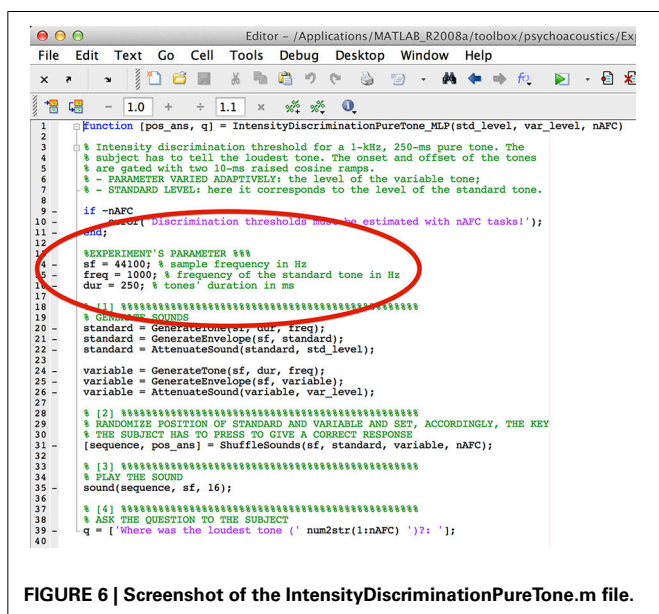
Editor - /Applications/MATLAB_R2008a/toolbox/psychoacoustics/Ex

File Edit Text Go Cell Tools Debug Desktop Window Help

− 1.0 + ÷ 1.1 ×

1 function [pos_ans, q] = IntensityDiscriminationPureTone_MLP(std_level, var_level, nAFC)
2
3 % Intensity discrimination threshold for a 1-kHz, 250-ms pure tone. The
4 % subject has to tell the loudest tone. The onset and offset of the tones
5 % are gated with two 10-ms raised cosine ramps.
6 % - PARAMETER VARIED ADAPTIVELY: the level of the variable tone;
7 % - STANDARD LEVEL: here it corresponds to the level of the standard tone.
8
9 - if ~nAFC
10 - error('Discrimination thresholds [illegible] be estimated with nAFC tasks!');
11 - end;
12
13 %EXPERIMENT'S PARAMETER %%%
14 - sf = 44100; % sample frequency in Hz
15 - freq = 1000; % frequency of the standard tone in Hz
16 - dur = 250; % tones' duration in ms
17
18 % [1] %%%%%%%%%%%%%%%%%%%%%%%%%%%%%%%%%%%%%%%%%%%%%%%%%%%%
19 % GENERATE SOUNDS
20 - standard = GenerateTone(sf, dur, freq);
21 - standard = GenerateEnvelope(sf, standard);
22 - standard = AttenuateSound(standard, std_level);
23
24 - variable = GenerateTone(sf, dur, freq);
25 - variable = GenerateEnvelope(sf, variable);
26 - variable = AttenuateSound(variable, var_level);
27
28 % [2] %%%%%%%%%%%%%%%%%%%%%%%%%%%%%%%%%%%%%%%%%%%%%%%%%%%%
29 % RANDOMIZE POSITION OF STANDARD AND VARIABLE AND SET, ACCORDINGLY, THE KEY
30 % THE SUBJECT HAS TO PRESS TO GIVE A CORRECT RESPONSE
31 - [sequence, pos_ans] = ShuffleSounds(sf, standard, variable, nAFC);
32
33 % [3] %%%%%%%%%%%%%%%%%%%%%%%%%%%%%%%%%%%%%%%%%%%%%%%%%%%%
34 % PLAY THE SOUND
35 - sound(sequence, sf, 16);
36
37 % [4] %%%%%%%%%%%%%%%%%%%%%%%%%%%%%%%%%%%%%%%%%%%%%%%%%%%%
38 % ASK THE QUESTION TO THE SUBJECT
39 - q = ['Where was the loudest tone (' num2str(1:nAFC) ')?: '];
40

FIGURE 6 | Screenshot of the IntensityDiscriminationPureTone.m file.